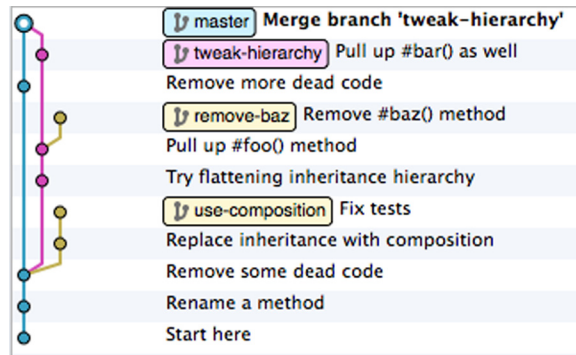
master Merge branch 'tweak-hierarchy'
tweak-hierarchy Pull up #bar() as well
Remove more dead code
remove-baz Remove #baz() method
Pull up #foo() method
Try flattening inheritance hierarchy
use-composition Fix tests
Replace inheritance with composition
Remove some dead code
Rename a method
Start here